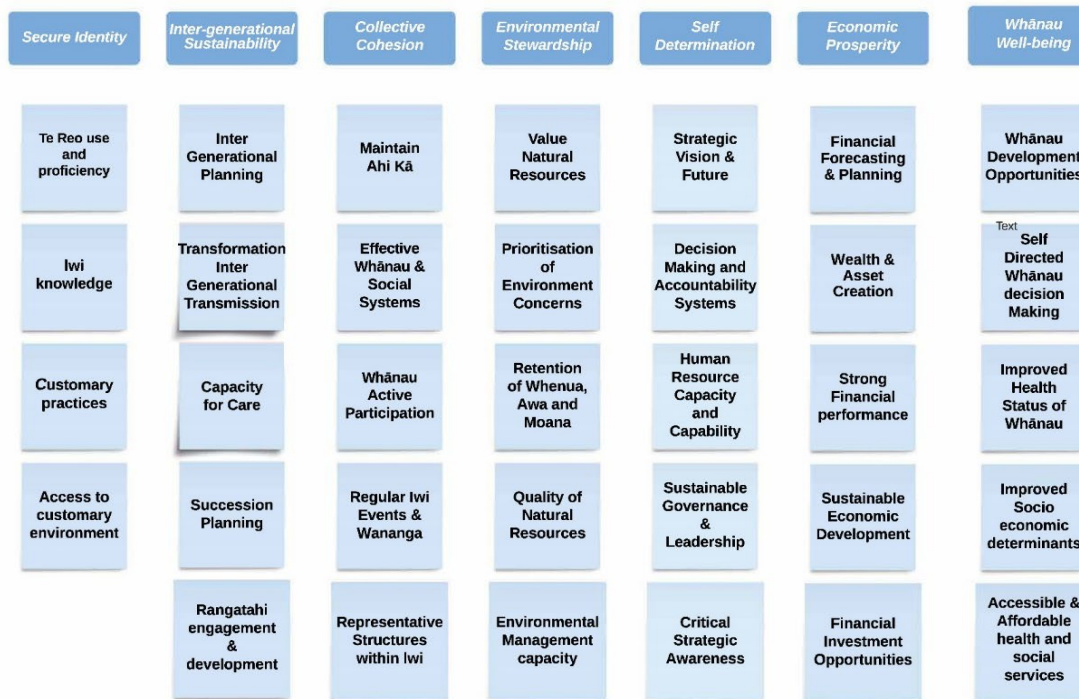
Secure Identity

Te Reo use and proficiency

Iwi knowledge

Customary practices

Access to customary environment

Inter-generational Sustainability

Inter Generational Planning

Transformation Inter Generational Transmission

Capacity for Care

Succession Planning

Rangatahi engagement & development

Collective Cohesion

Maintain Ahi Kā

Effective Whānau & Social Systems

Whānau Active Participation

Regular Iwi Events & Wananga

Representative Structures within Iwi

Environmental Stewardship

Value Natural Resources

Prioritisation of Environment Concerns

Retention of Whenua, Awa and Moana

Quality of Natural Resources

Environmental Management capacity

Self Determination

Strategic Vision & Future

Decision Making and Accountability Systems

Human Resource Capacity and Capability

Sustainable Governance & Leadership

Critical Strategic Awareness

Economic Prosperity

Financial Forecasting & Planning

Wealth & Asset Creation

Strong Financial performance

Sustainable Economic Development

Financial Investment Opportunities

Whānau Well-being

Whānau Development Opportunities

Text
Self Directed Whānau decision Making

Improved Health Status of Whānau

Improved Socio economic determinants

Accessible & Affordable health and social services